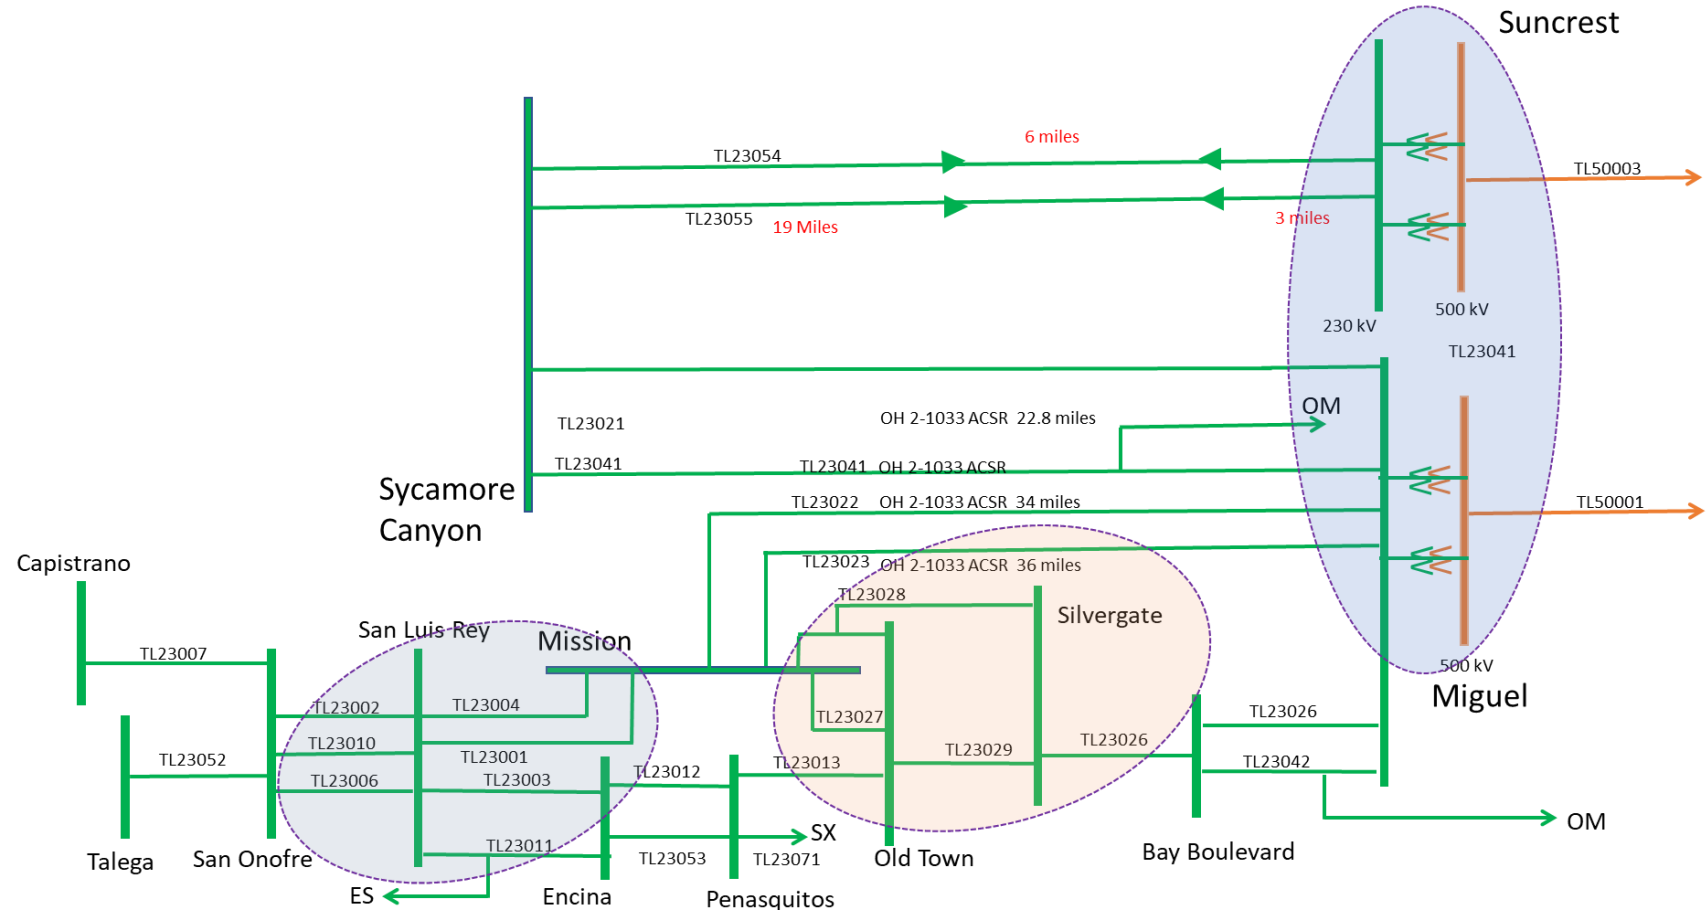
Suncrest

6 miles

TL23054

TL50003

TL23055 19 Miles

3 miles

230 kV

500 kV

TL23041

OM

TL23021

OH 2-1033 ACSR 22.8 miles

TL23041

TL23041 OH 2-1033 ACSR

Sycamore Canyon

TL23022 OH 2-1033 ACSR 34 miles

TL50001

Capistrano

TL23023 OH 2-1033 ACSR 36 miles

TL23028

Silvergate

San Luis Rey

Mission

500 kV

Miguel

TL23007

TL23002

TL23004

TL23027

TL23026

TL23010

TL23001

TL23029

TL23026

TL23052

TL23006

TL23003

TL23012

TL23013

TL23042

SX

OM

TL23011

TL23053

TL23071

Talega

San Onofre

Old Town

Bay Boulevard

ES

Encina

Penasquitos